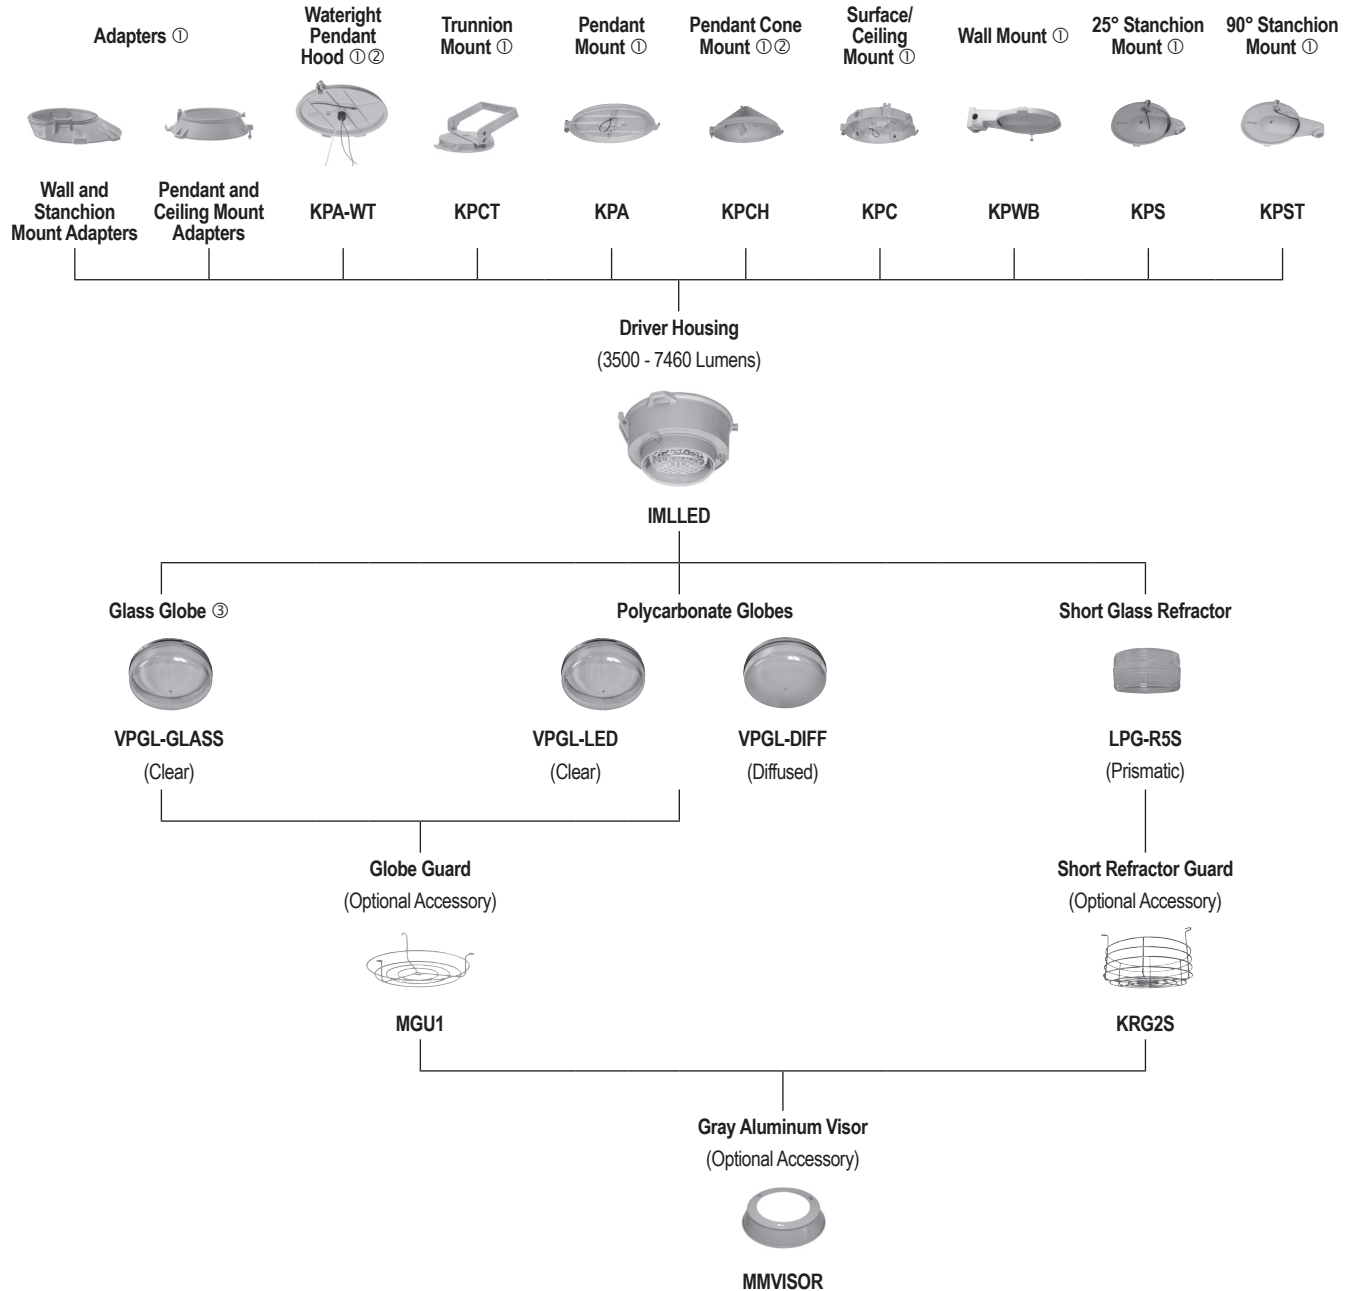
Adapters ①

Wateright Pendant Hood ①②

Trunnion Mount ①

Pendant Mount ①

Pendant Cone Mount ①②

Surface/ Ceiling Mount ①

Wall Mount ①

25° Stanchion Mount ①

90° Stanchion Mount ①

Wall and Stanchion Mount Adapters

Pendant and Ceiling Mount Adapters

KPA-WT

KPCT

KPA

KPCH

KPC

KPWB

KPS

KPST

Driver Housing
(3500 - 7460 Lumens)

IMLLED

Glass Globe ③

Polycarbonate Globes

Short Glass Refractor

VPGL-GLASS
(Clear)

VPGL-LED
(Clear)

VPGL-DIFF
(Diffused)

LPG-R5S
(Prismatic)

Globe Guard
(Optional Accessory)

Short Refractor Guard
(Optional Accessory)

MGU1

KRG2S

Gray Aluminum Visor
(Optional Accessory)

MMVISOR